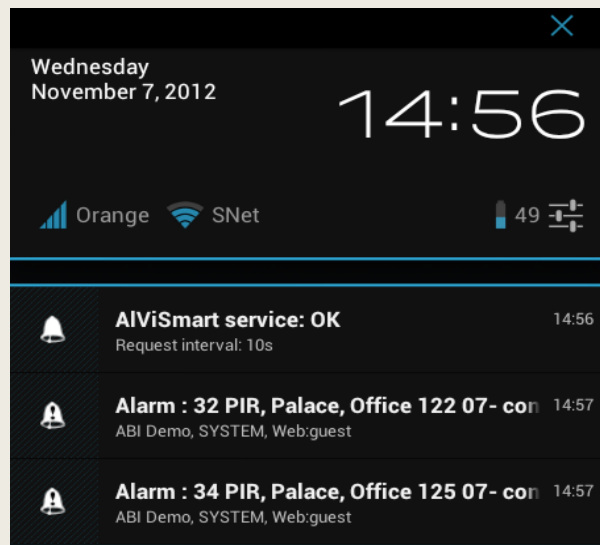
Wednesday
November 7, 2012

14:56

Orange SNet 49

AlViSmart service: OK
Request interval: 10s
14:56

Alarm : 32 PIR, Palace, Office 122 07- con
ABI Demo, SYSTEM, Web:guest
14:57

Alarm : 34 PIR, Palace, Office 125 07- con
ABI Demo, SYSTEM, Web:guest
14:57